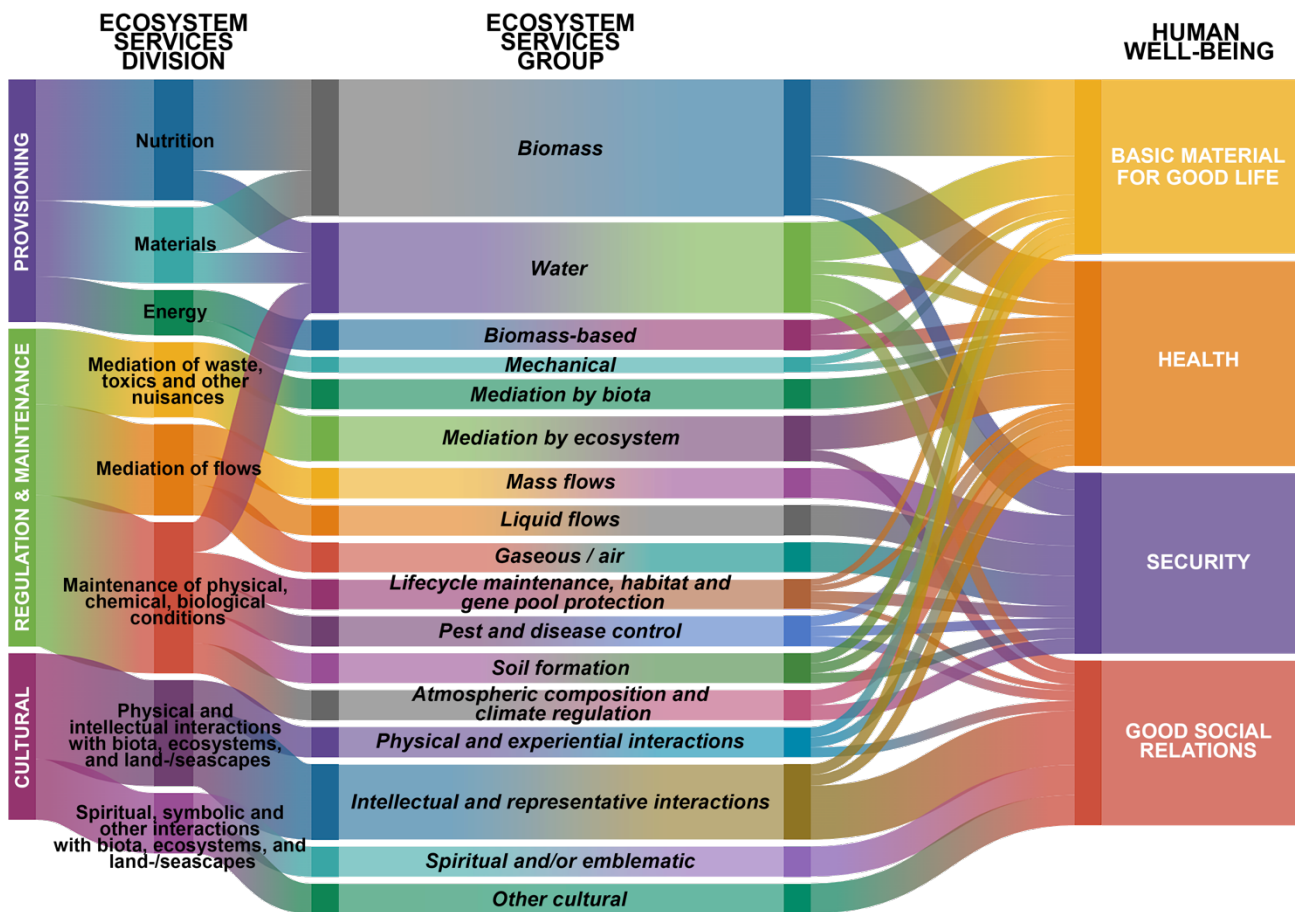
ECOSYSTEM SERVICES DIVISION

ECOSYSTEM SERVICES GROUP

HUMAN WELL-BEING

PROVISIONING

REGULATION & MAINTENANCE

CULTURAL

Nutrition

Materials

Energy

Mediation of waste, toxics and other nuisances

Mediation of flows

Maintenance of physical, chemical, biological conditions

Physical and intellectual interactions with biota, ecosystems, and land-/seascapes

Spiritual, symbolic and other interactions with biota, ecosystems, and land-/seascapes

Biomass

Water

Biomass-based

Mechanical

Mediation by biota

Mediation by ecosystem

Mass flows

Liquid flows

Gaseous / air

Lifecycle maintenance, habitat and gene pool protection

Pest and disease control

Soil formation

Atmospheric composition and climate regulation

Physical and experiential interactions

Intellectual and representative interactions

Spiritual and/or emblematic

Other cultural

BASIC MATERIAL FOR GOOD LIFE

HEALTH

SECURITY

GOOD SOCIAL RELATIONS